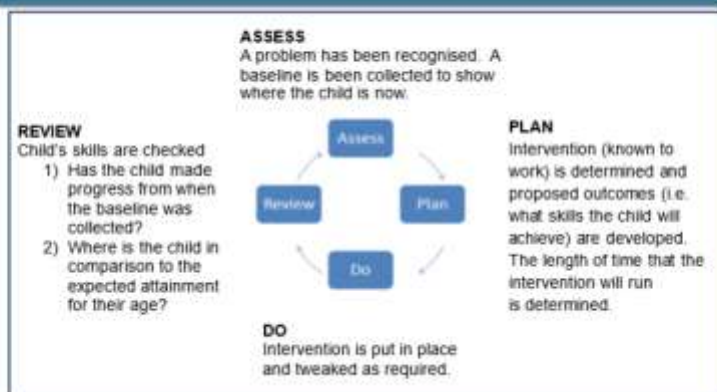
ASSESS
A problem has been recognised. A baseline is been collected to show where the child is now.

REVIEW
Child's skills are checked
1) Has the child made progress from when the baseline was collected?
2) Where is the child in comparison to the expected attainment for their age?

Assess

Review

Plan

Do

PLAN
Intervention (known to work) is determined and proposed outcomes (i.e. what skills the child will achieve) are developed. The length of time that the intervention will run is determined.

DO
Intervention is put in place and tweaked as required.